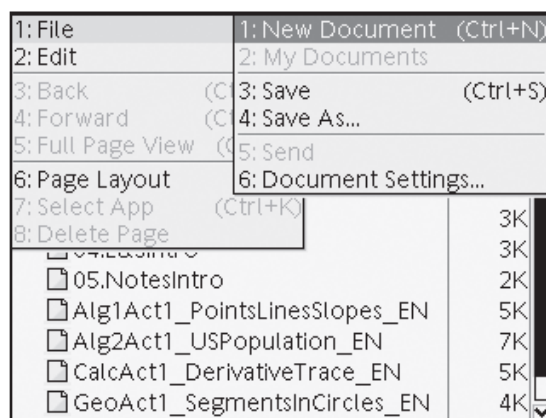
1: File
2: Edit
3: Back (C
4: Forward (C
5: Full Page View (C
6: Page Layout
7: Select App (Ctrl+K)
8: Delete Page

1: New Document (Ctrl+N)
2: My Documents
3: Save (Ctrl+S)
4: Save As...
5: Send
6: Document Settings...

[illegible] 3K
04.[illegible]Intro 3K
05.NotesIntro 2K
Alg1Act1_PointsLinesSlopes_EN 5K
Alg2Act1_USPopulation_EN 7K
CalcAct1_DerivativeTrace_EN 5K
GeoAct1_SegmentsInCircles_EN 4K